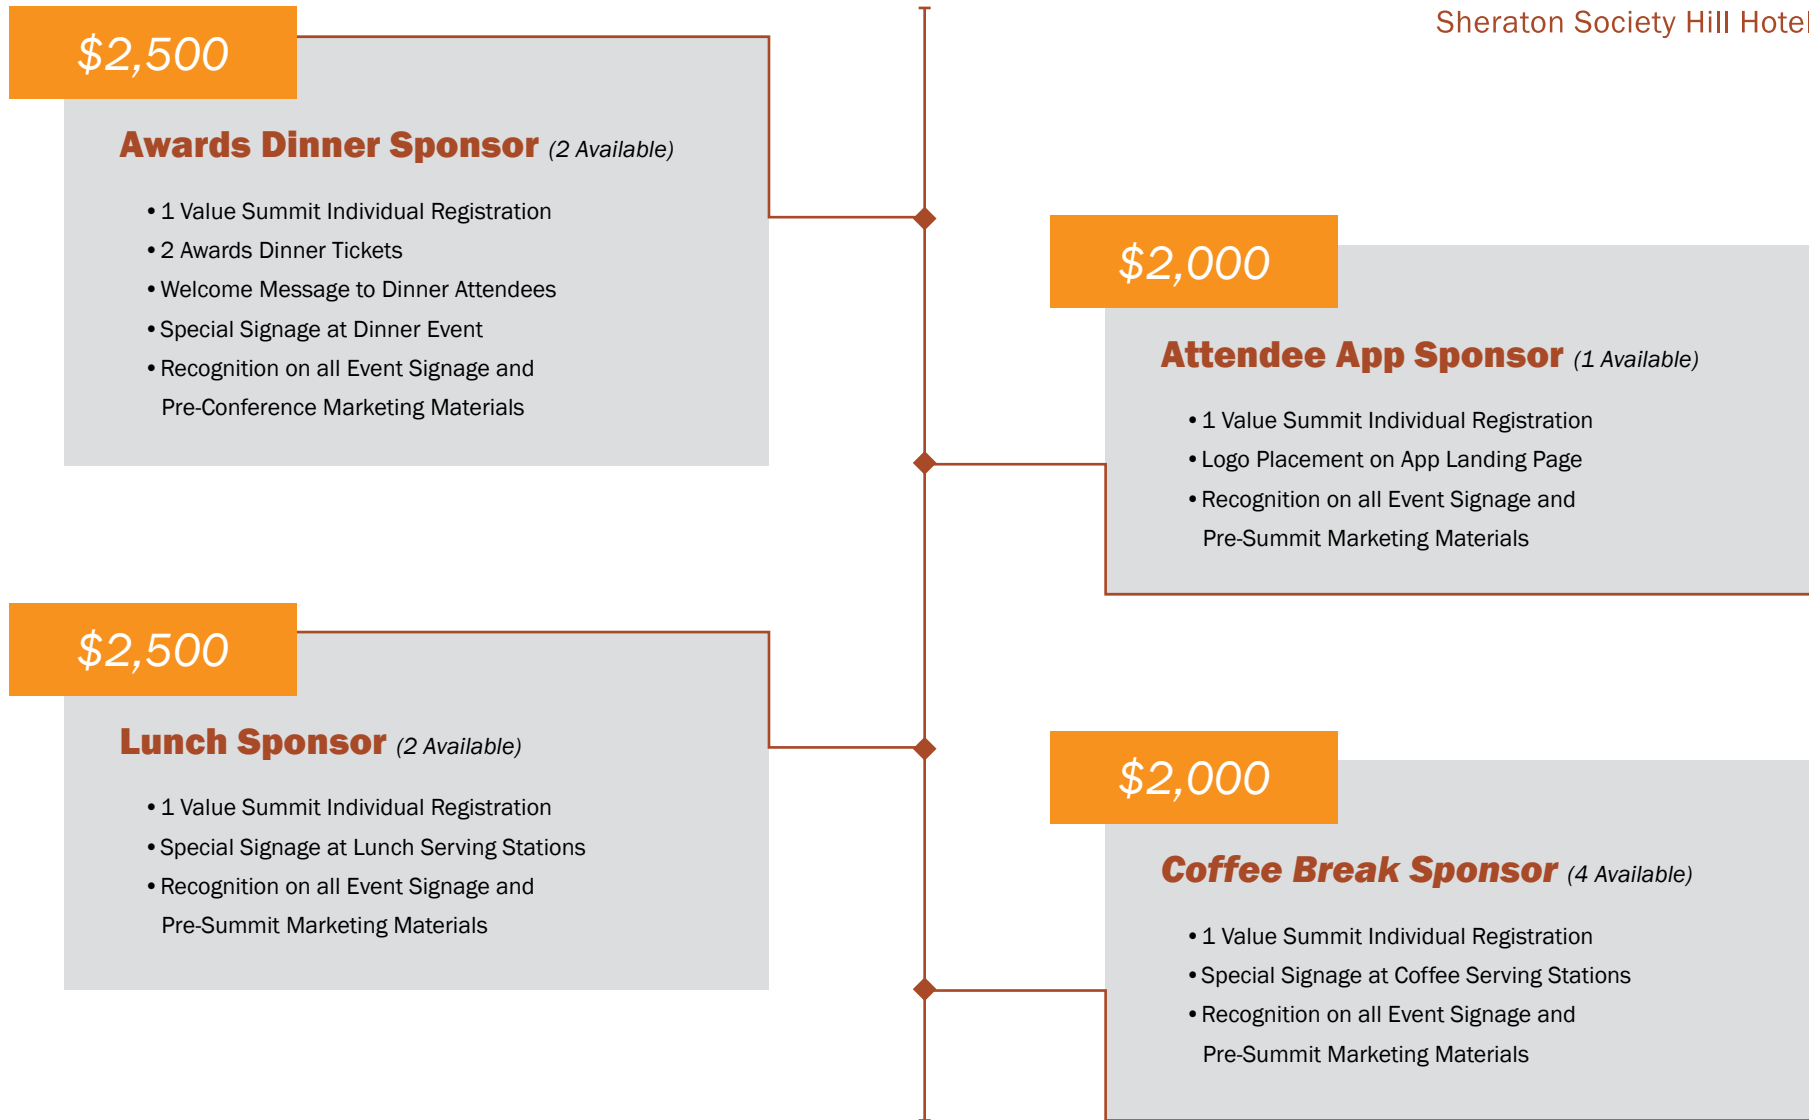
Sheraton Society Hill Hotel

$2,500

Awards Dinner Sponsor (2 Available)

• 1 Value Summit Individual Registration
• 2 Awards Dinner Tickets
• Welcome Message to Dinner Attendees
• Special Signage at Dinner Event
• Recognition on all Event Signage and Pre-Conference Marketing Materials

$2,000

Attendee App Sponsor (1 Available)

• 1 Value Summit Individual Registration
• Logo Placement on App Landing Page
• Recognition on all Event Signage and Pre-Summit Marketing Materials

$2,500

Lunch Sponsor (2 Available)

• 1 Value Summit Individual Registration
• Special Signage at Lunch Serving Stations
• Recognition on all Event Signage and Pre-Summit Marketing Materials

$2,000

Coffee Break Sponsor (4 Available)

• 1 Value Summit Individual Registration
• Special Signage at Coffee Serving Stations
• Recognition on all Event Signage and Pre-Summit Marketing Materials